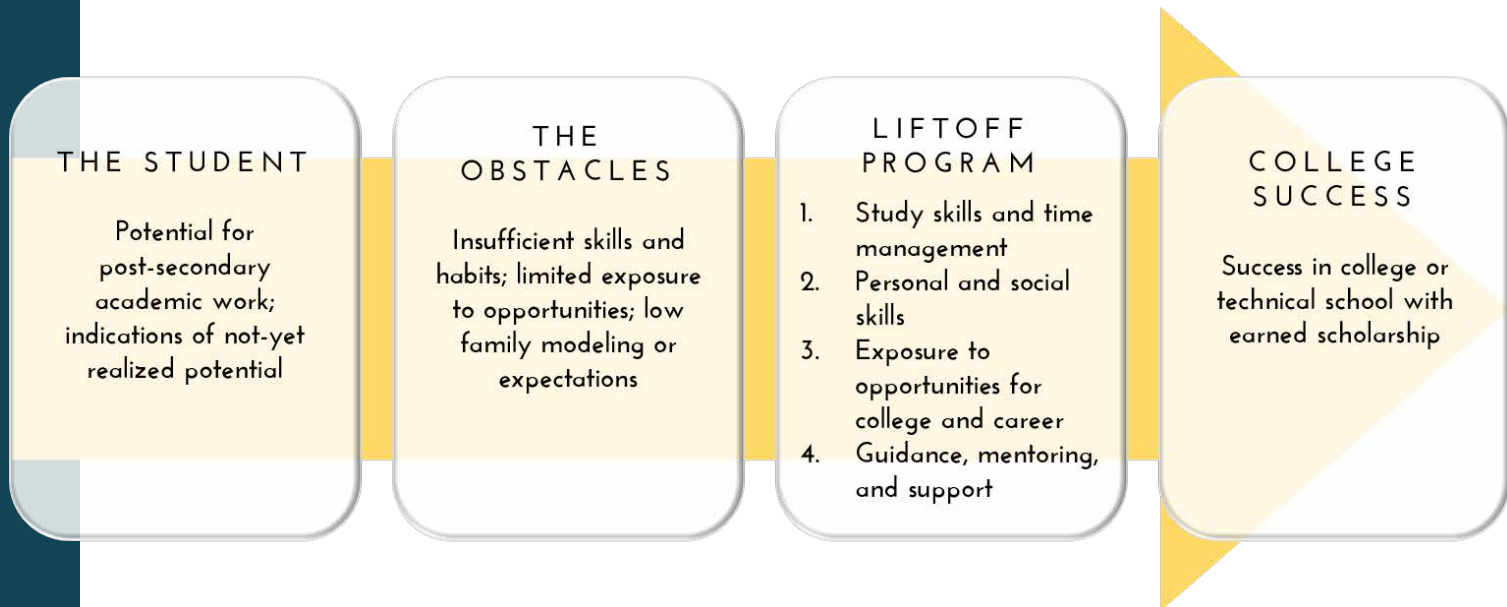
THE STUDENT

Potential for post-secondary academic work; indications of not-yet realized potential

THE OBSTACLES

Insufficient skills and habits; limited exposure to opportunities; low family modeling or expectations

LIFTOFF PROGRAM

1. Study skills and time management
2. Personal and social skills
3. Exposure to opportunities for college and career
4. Guidance, mentoring, and support

COLLEGE SUCCESS

Success in college or technical school with earned scholarship